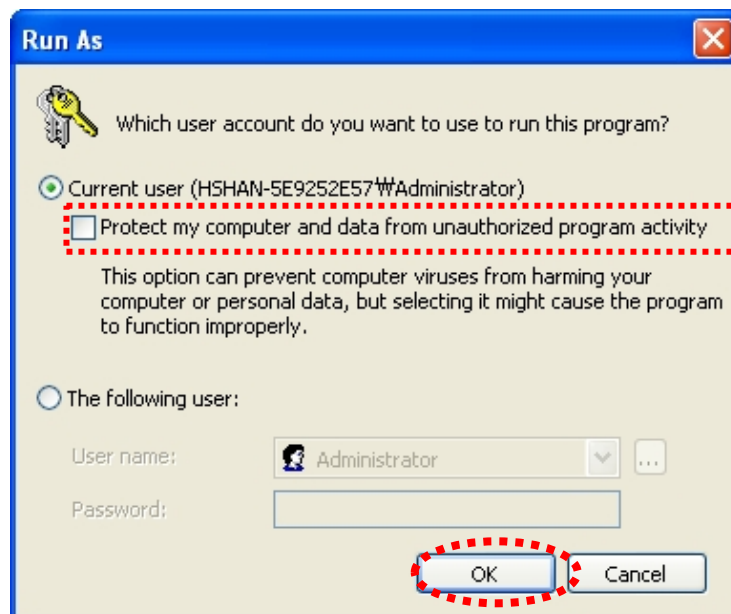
Run As

Which user account do you want to use to run this program?

Current user (HSHAN-5E9252E57₩Administrator)

Protect my computer and data from unauthorized program activity

This option can prevent computer viruses from harming your computer or personal data, but selecting it might cause the program to function improperly.

The following user:

User name: Administrator ...

Password:

OK Cancel